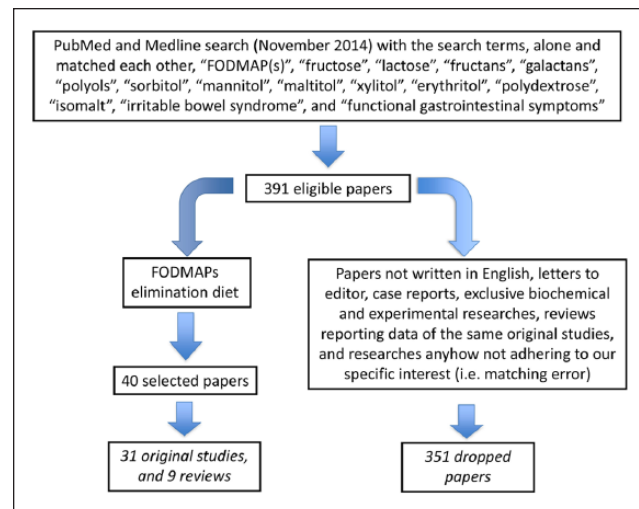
PubMed and Medline search (November 2014) with the search terms, alone and matched each other, “FODMAP(s)”, “fructose”, “lactose”, “fructans”, “galactans”, “polyols”, “sorbitol”, “mannitol”, “maltitol”, “xylitol”, “erythritol”, “polydextrose”, “isomalt”, “irritable bowel syndrome”, and “functional gastrointestinal symptoms”

391 eligible papers

FODMAPs elimination diet

40 selected papers

31 original studies, and 9 reviews

Papers not written in English, letters to editor, case reports, exclusive biochemical and experimental researches, reviews reporting data of the same original studies, and researches anyhow not adhering to our specific interest (i.e. matching error)

351 dropped papers